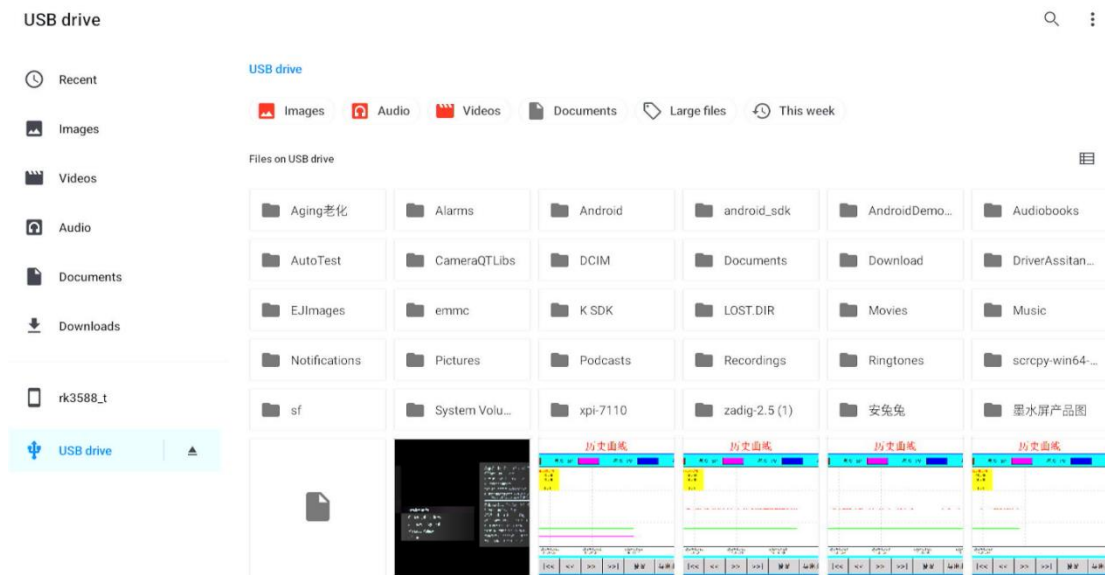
USB drive

Recent
Images
Videos
Audio
Documents
Downloads
rk3588_t
USB drive

USB drive

Images Audio Videos Documents Large files This week

Files on USB drive

| | | | | | |
|---|---|---|---|---|---|
| Aging老化 | Alarms | Android | android_sdk | AndroidDemo... | Audiobooks |
| AutoTest | CameraQTLibs | DCIM | Documents | Download | DriverAssitan... |
| EJImages | emmc | K SDK | LOST.DIR | Movies | Music |
| Notifications | Pictures | Podcasts | Recordings | Ringtones | scrcpy-win64-... |
| sf | System Volu... | xpi-7110 | zadig-2.5 (1) | 安兔兔 | 墨水屏产品图 |

历史曲线 历史曲线 历史曲线 历史曲线